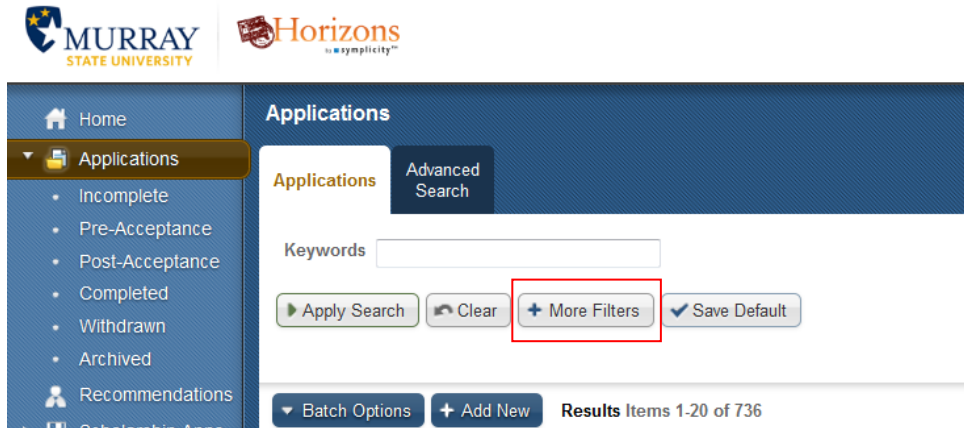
MURRAY
STATE UNIVERSITY

Horizons
by symplicity

Home
Applications
Incomplete
Pre-Acceptance
Post-Acceptance
Completed
Withdrawn
Archived
Recommendations
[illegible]

Applications

Applications
Advanced Search

Keywords

Apply Search
Clear
More Filters
Save Default

Batch Options
Add New
Results Items 1-20 of 736